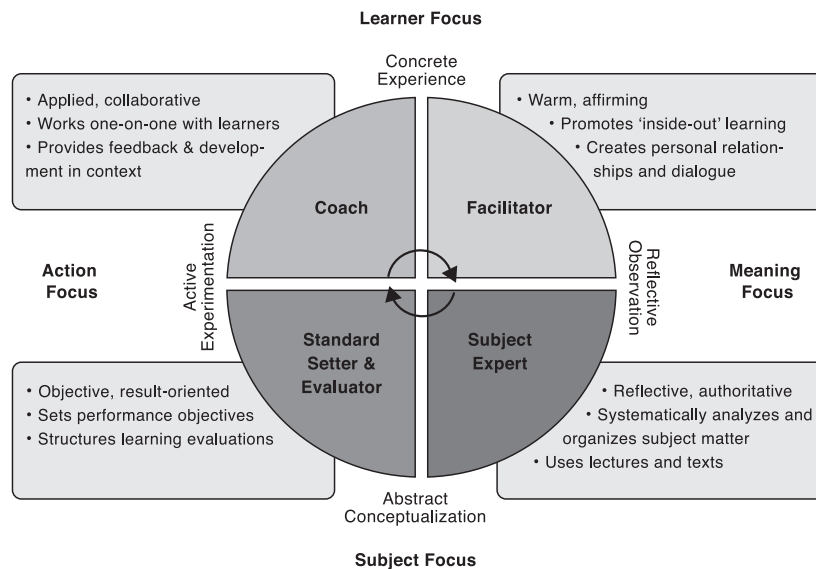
Learner Focus

Concrete Experience

• Applied, collaborative
• Works one-on-one with learners
• Provides feedback & development in context

• Warm, affirming
• Promotes 'inside-out' learning
• Creates personal relationships and dialogue

Coach

Facilitator

Action Focus

Active Experimentation

Reflective Observation

Meaning Focus

Standard Setter & Evaluator

Subject Expert

• Objective, result-oriented
• Sets performance objectives
• Structures learning evaluations

• Reflective, authoritative
• Systematically analyzes and organizes subject matter
• Uses lectures and texts

Abstract Conceptualization

Subject Focus